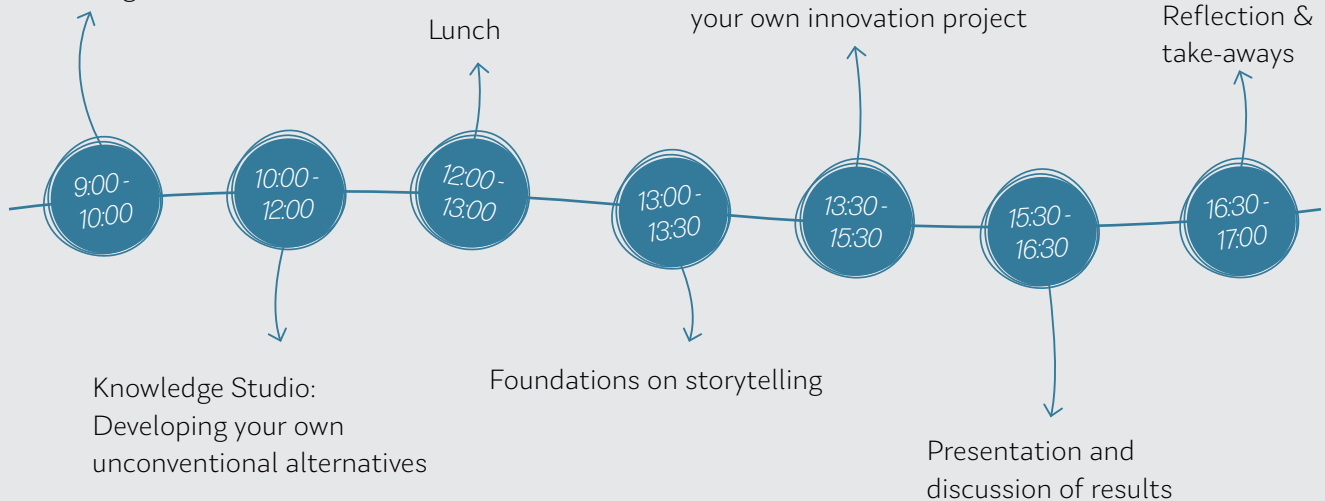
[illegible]

Lunch

your own innovation project

Reflection & take-aways

9:00 - 10:00

10:00 - 12:00

12:00 - 13:00

13:00 - 13:30

13:30 - 15:30

15:30 - 16:30

16:30 - 17:00

Knowledge Studio: Developing your own unconventional alternatives

Foundations on storytelling

Presentation and discussion of results